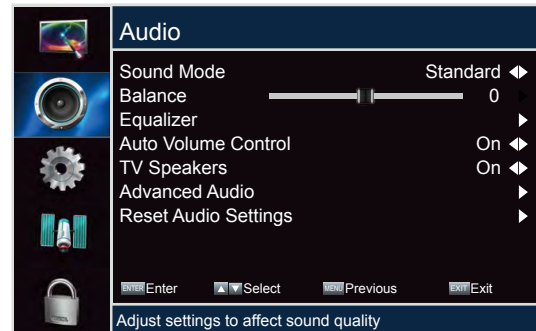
Audio

| | |
|---|---|
| Sound Mode | Standard |
| Balance | 0 |
| Equalizer | |
| Auto Volume Control | On |
| TV Speakers | On |
| Advanced Audio | |
| Reset Audio Settings | |

ENTER Enter ▲▼ Select MENU Previous EXIT Exit

Adjust settings to affect sound quality